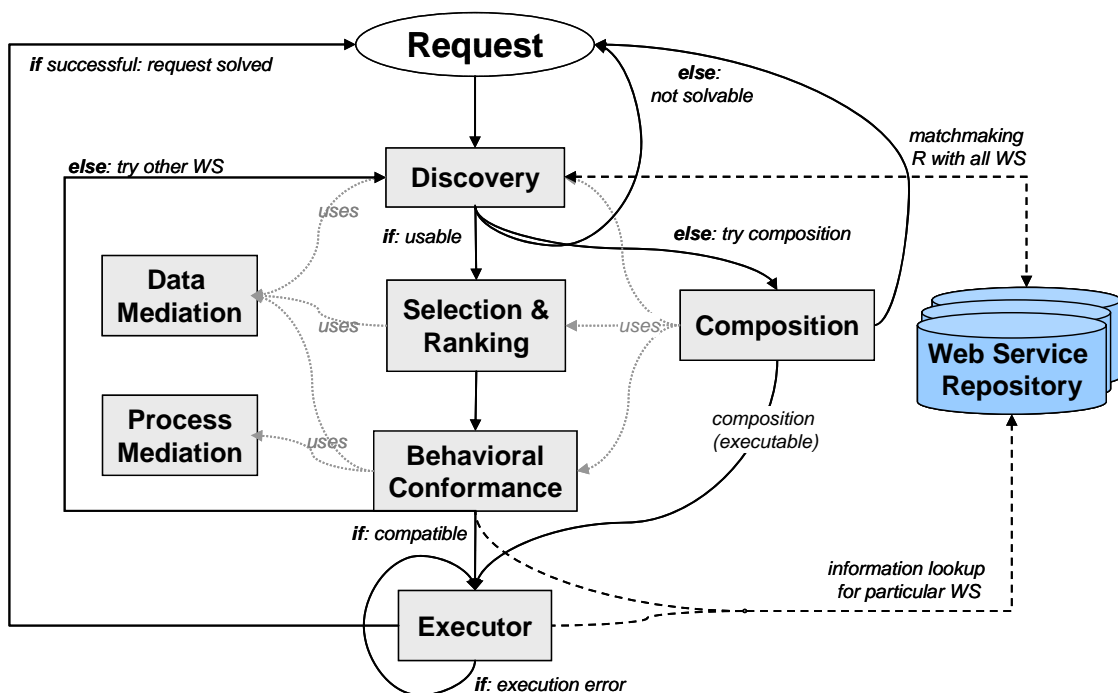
Request

if successful: request solved

else: not solvable

matchmaking R with all WS

else: try other WS

Discovery

uses

if: usable

else: try composition

Data Mediation

uses

Selection & Ranking

uses

Composition

Web Service Repository

Process Mediation

uses

Behavioral Conformance

composition (executable)

if: compatible

information lookup for particular WS

Executor

if: execution error